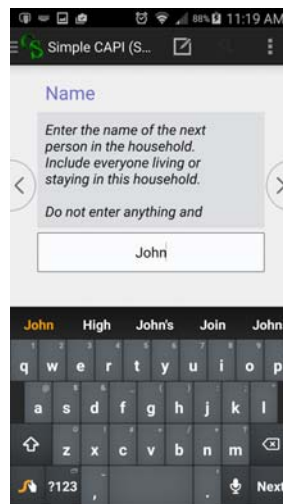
88% 11:19 AM

Simple CAPI (S...

Name

Enter the name of the next person in the household. Include everyone living or staying in this household.

Do not enter anything and

John

John High John's Join John

q w e r t y u i o p

a s d f g h j k l

z x c v b n m

?123 , . Next